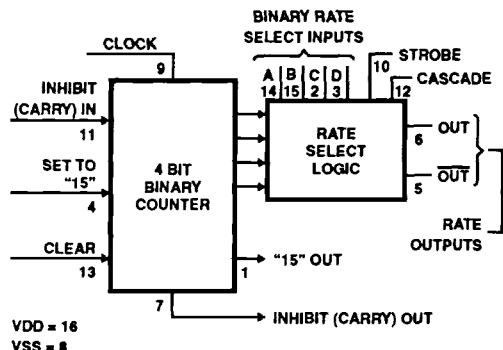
BINARY RATE SELECT INPUTS

A 14 | B 15 | C 2 | D 3

10 STROBE

12 CASCADE

CLOCK

9

INHIBIT (CARRY) IN

11

SET TO "15"

4

4 BIT BINARY COUNTER

CLEAR

13

RATE SELECT LOGIC

OUT 6

$\overline{OUT}$ 5

RATE OUTPUTS

1 "15" OUT

7 INHIBIT (CARRY) OUT

VDD = 16

VSS = 8